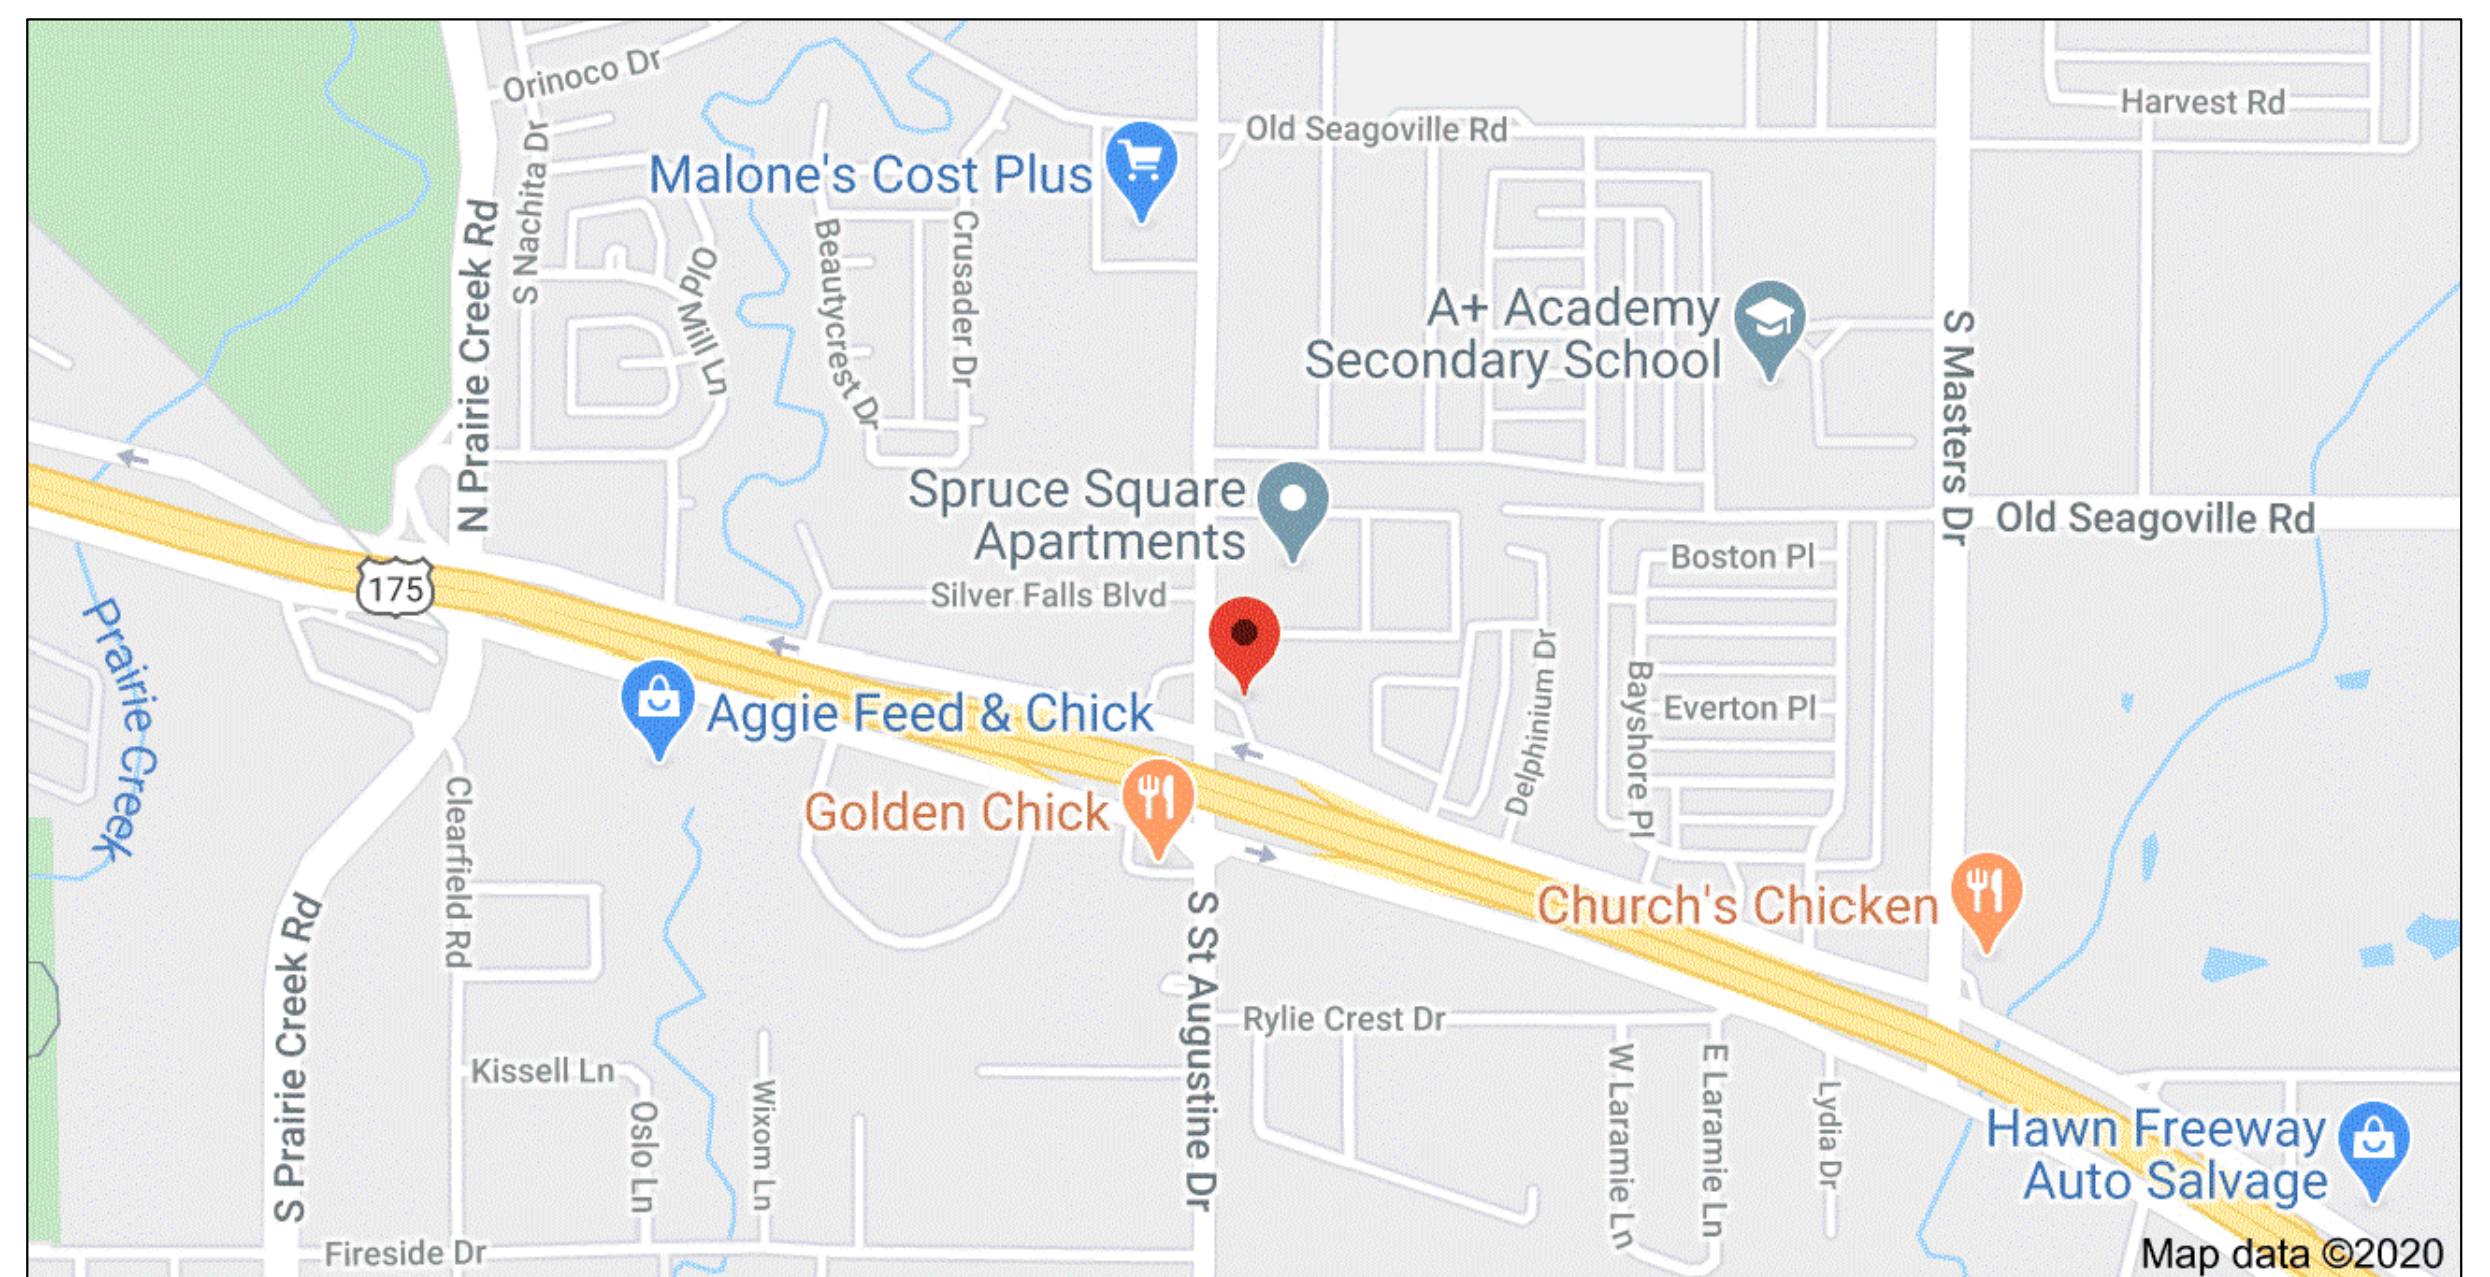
Orinoco Dr
Old Seagoville Rd
Harvest Rd
Malone's Cost Plus
S Nachita Dr
N Prairie Creek Rd
Old Mill Ln
Beautycrest Dr
Crusader Dr
A+ Academy Secondary School
S Masters Dr
Spruce Square Apartments
Old Seagoville Rd
Boston Pl
175
Silver Falls Blvd
Prairie Creek
Delphinium Dr
Bayshore Pl
Everton Pl
Aggie Feed & Chick
Golden Chick
Clearfield Rd
Church's Chicken
S Prairie Creek Rd
S St Augustine Dr
Rylie Crest Dr
Kissell Ln
Oslo Ln
Wixom Ln
W Laramie Ln
E Laramie Ln
Lydia Dr
Hawn Freeway Auto Salvage
Fireside Dr
Map data ©2020